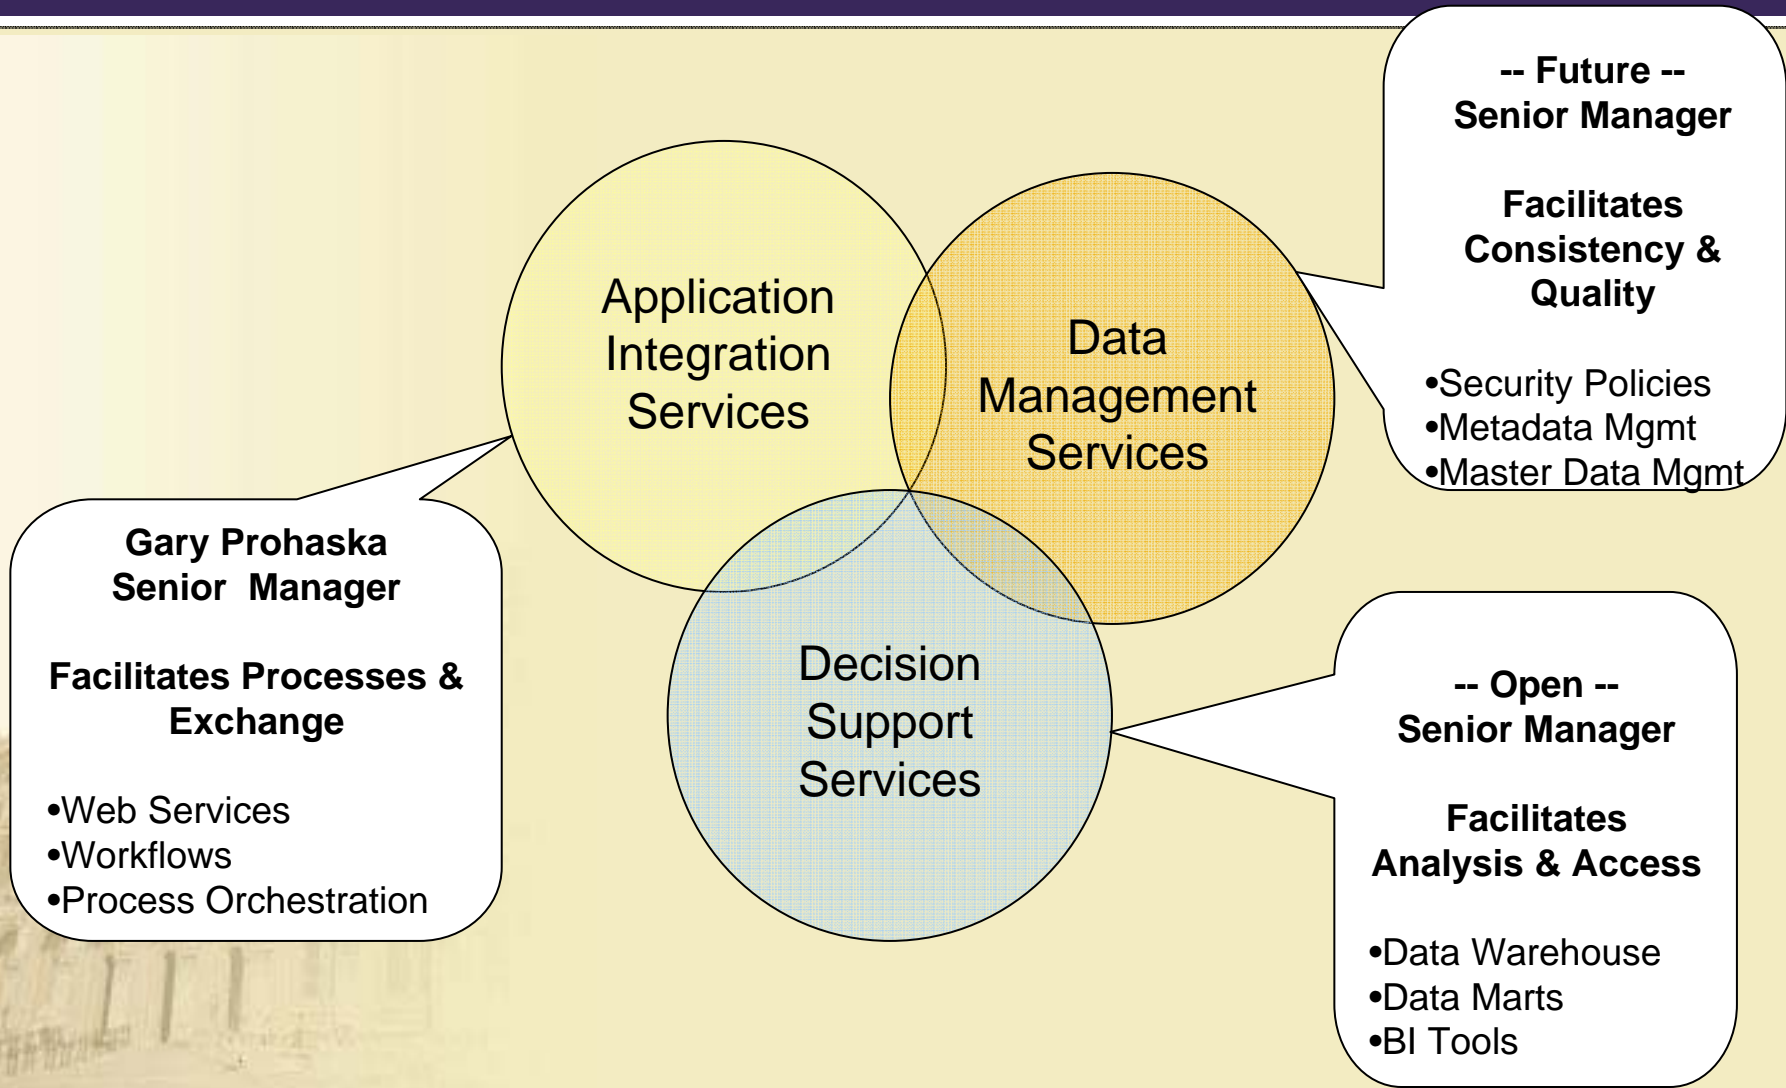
-- Future --
Senior Manager

Facilitates Consistency & Quality

•Security Policies
•Metadata Mgmt
•Master Data Mgmt

Application Integration Services

Data Management Services

Decision Support Services

Gary Prohaska
Senior Manager

Facilitates Processes & Exchange

•Web Services
•Workflows
•Process Orchestration

-- Open --
Senior Manager

Facilitates Analysis & Access

•Data Warehouse
•Data Marts
•BI Tools